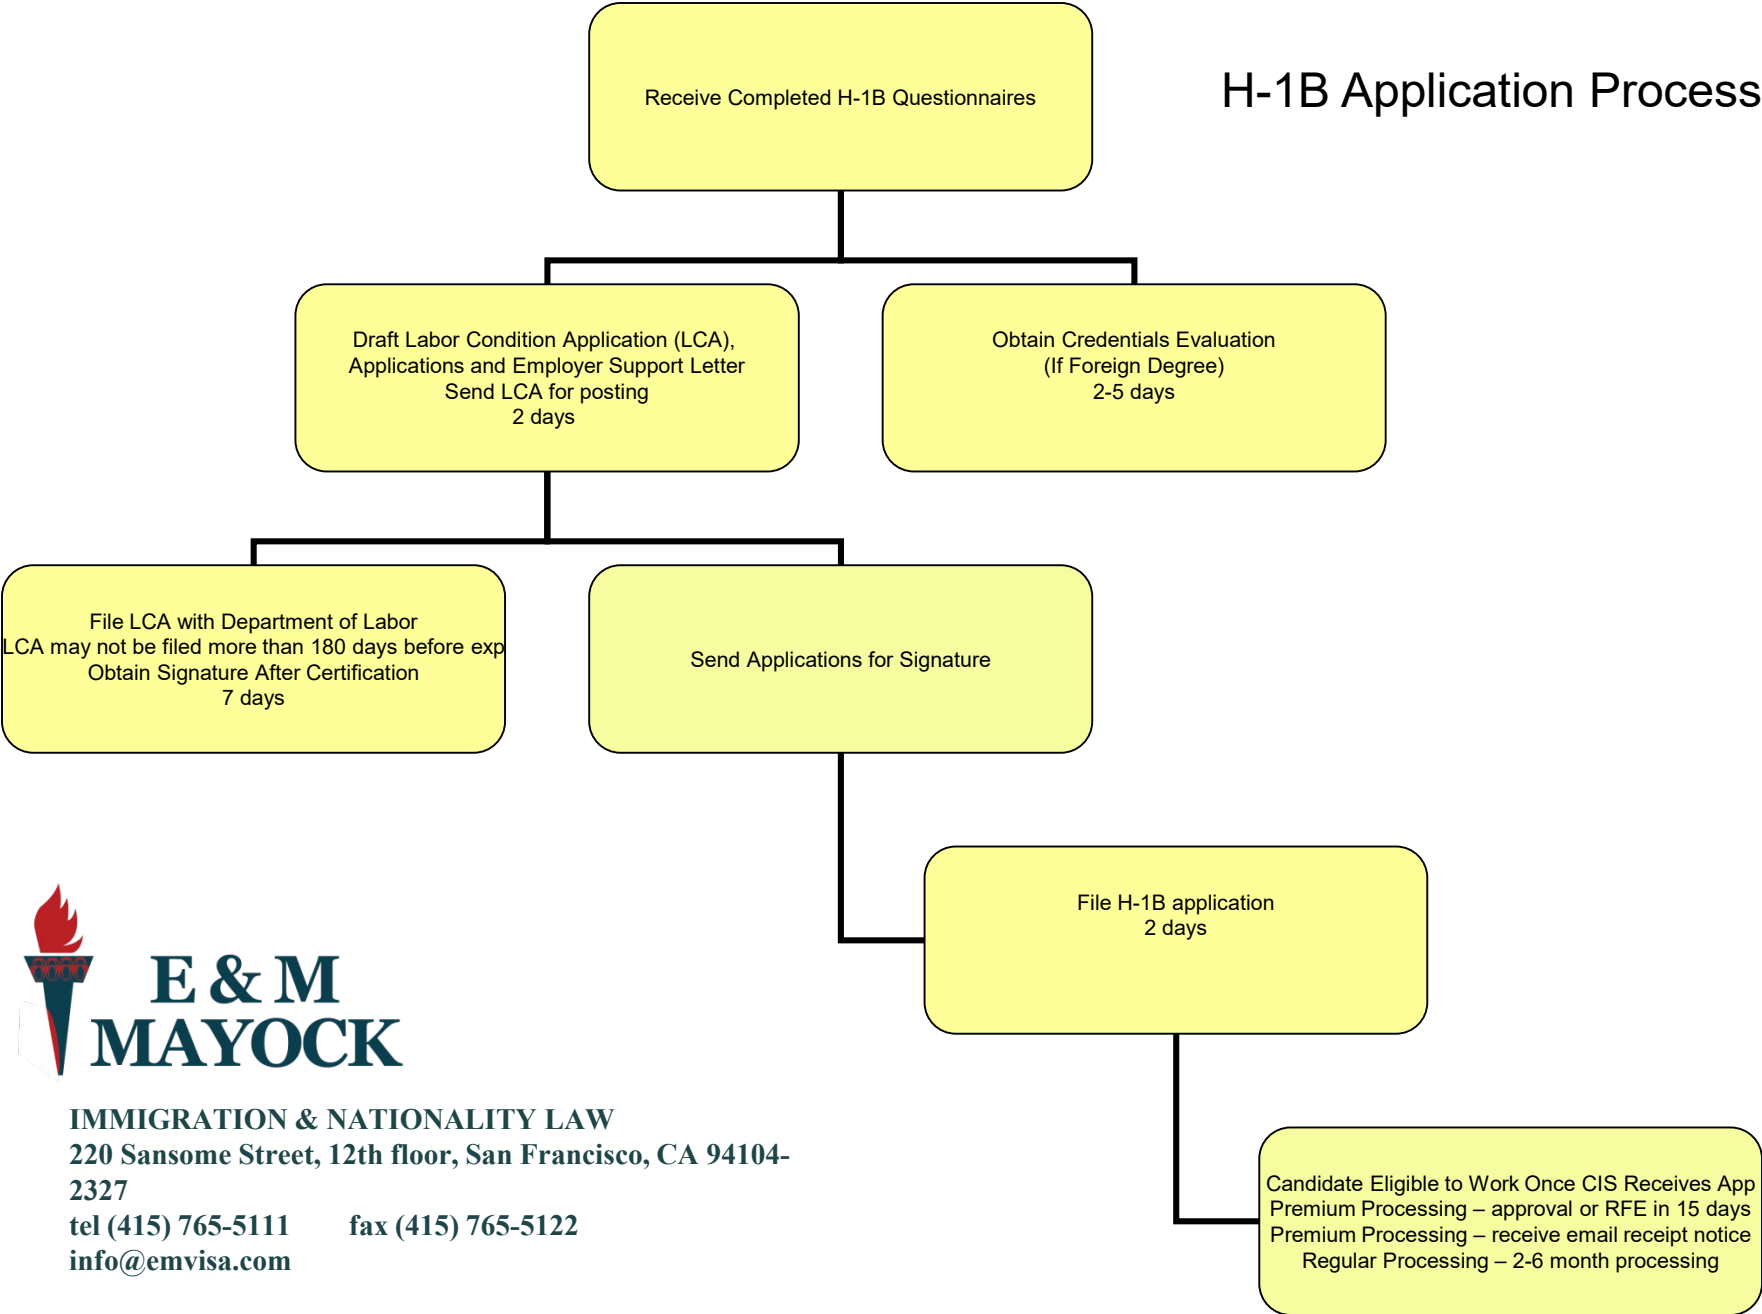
H-1B Application Process

Receive Completed H-1B Questionnaires

Draft Labor Condition Application (LCA), Applications and Employer Support Letter
Send LCA for posting
2 days

Obtain Credentials Evaluation
(If Foreign Degree)
2-5 days

File LCA with Department of Labor
LCA may not be filed more than 180 days before exp
Obtain Signature After Certification
7 days

Send Applications for Signature

File H-1B application
2 days

Candidate Eligible to Work Once CIS Receives App
Premium Processing – approval or RFE in 15 days
Premium Processing – receive email receipt notice
Regular Processing – 2-6 month processing

E & M
MAYOCK

IMMIGRATION & NATIONALITY LAW
220 Sansome Street, 12th floor, San Francisco, CA 94104-2327
tel (415) 765-5111 fax (415) 765-5122
info@emvisa.com